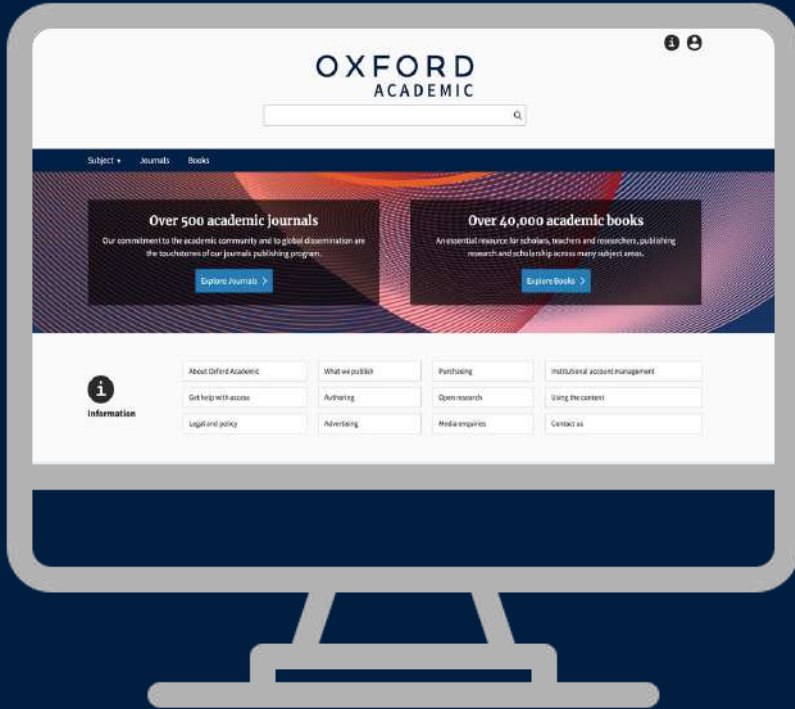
OXFORD
ACADEMIC

Subject ▾ Journals Books

Over 500 academic journals
Our commitment to the academic community and to global dissemination are the touchstones of our journals publishing program.
Explore Journals >

Over 40,000 academic books
An essential resource for scholars, teachers and researchers, publishing research and scholarship across many subject areas.
Explore Books >

Information

| | | | |
|---|---|---|---|
| About Oxford Academic | What we publish | Purchasing | Institutional account management |
| Get help with access | Authoring | Open research | Using the content |
| Legal and policy | Advertising | Media enquiries | Contact us |